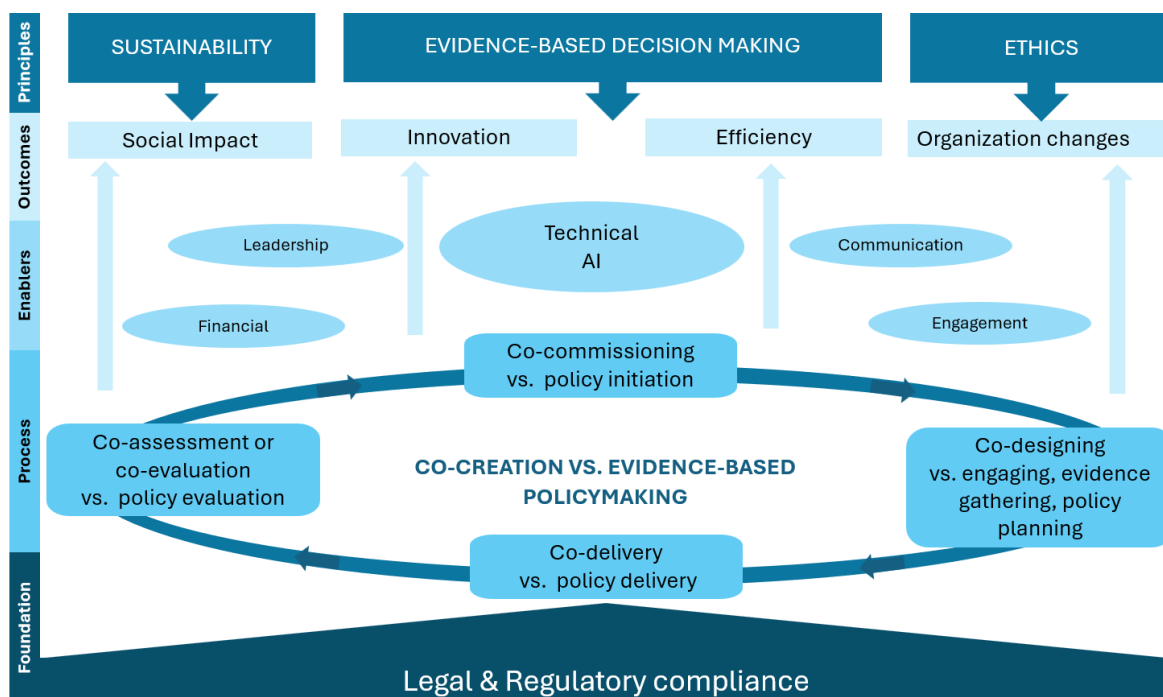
Principles

SUSTAINABILITY

EVIDENCE-BASED DECISION MAKING

ETHICS

Outcomes

Social Impact

Innovation

Efficiency

Organization changes

Enablers

Leadership

Technical AI

Communication

Financial

Engagement

Process

Co-commissioning vs. policy initiation

Co-assessment or co-evaluation vs. policy evaluation

CO-CREATION VS. EVIDENCE-BASED POLICYMAKING

Co-designing vs. engaging, evidence gathering, policy planning

Co-delivery vs. policy delivery

Foundation

Legal & Regulatory compliance